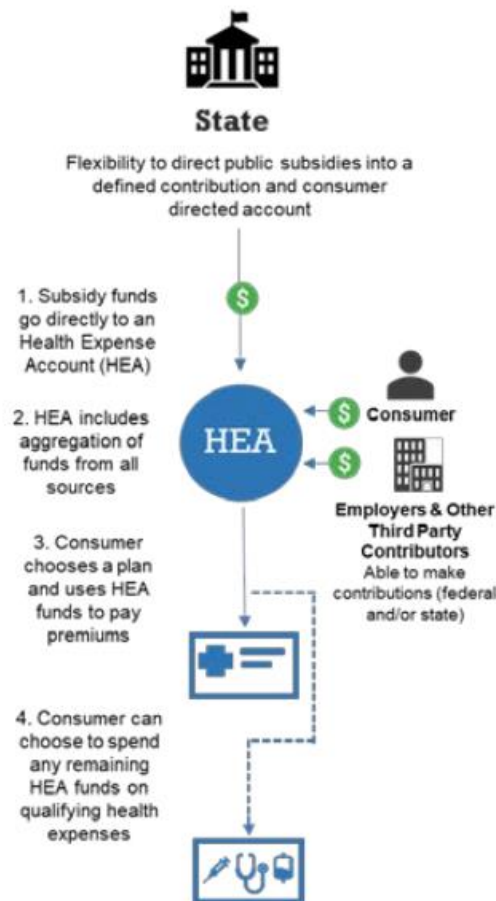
State

Flexibility to direct public subsidies into a defined contribution and consumer directed account

1. Subsidy funds go directly to an Health Expense Account (HEA)

$

2. HEA includes aggregation of funds from all sources

HEA

$ Consumer

$

Employers & Other Third Party Contributors
Able to make contributions (federal and/or state)

3. Consumer chooses a plan and uses HEA funds to pay premiums

4. Consumer can choose to spend any remaining HEA funds on qualifying health expenses